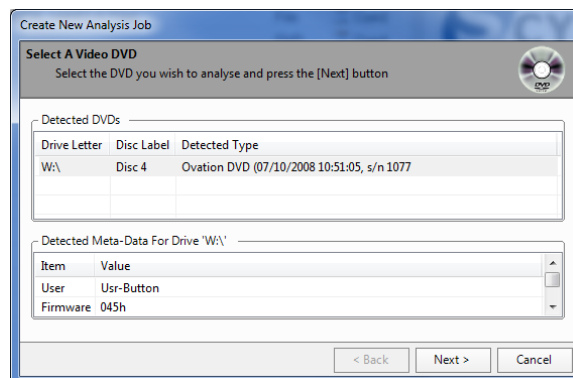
Create New Analysis Job

Select A Video DVD

Select the DVD you wish to analyse and press the [Next] button

DVD

Detected DVDs

| Drive Letter | Disc Label | Detected Type |
|---|---|---|
| W:\ | Disc 4 | Ovation DVD (07/10/2008 10:51:05, s/n 1077 |

Detected Meta-Data For Drive 'W:\'

| Item | Value |
|---|---|
| User | Usr-Button |
| Firmware | 045h |

< Back

Next >

Cancel